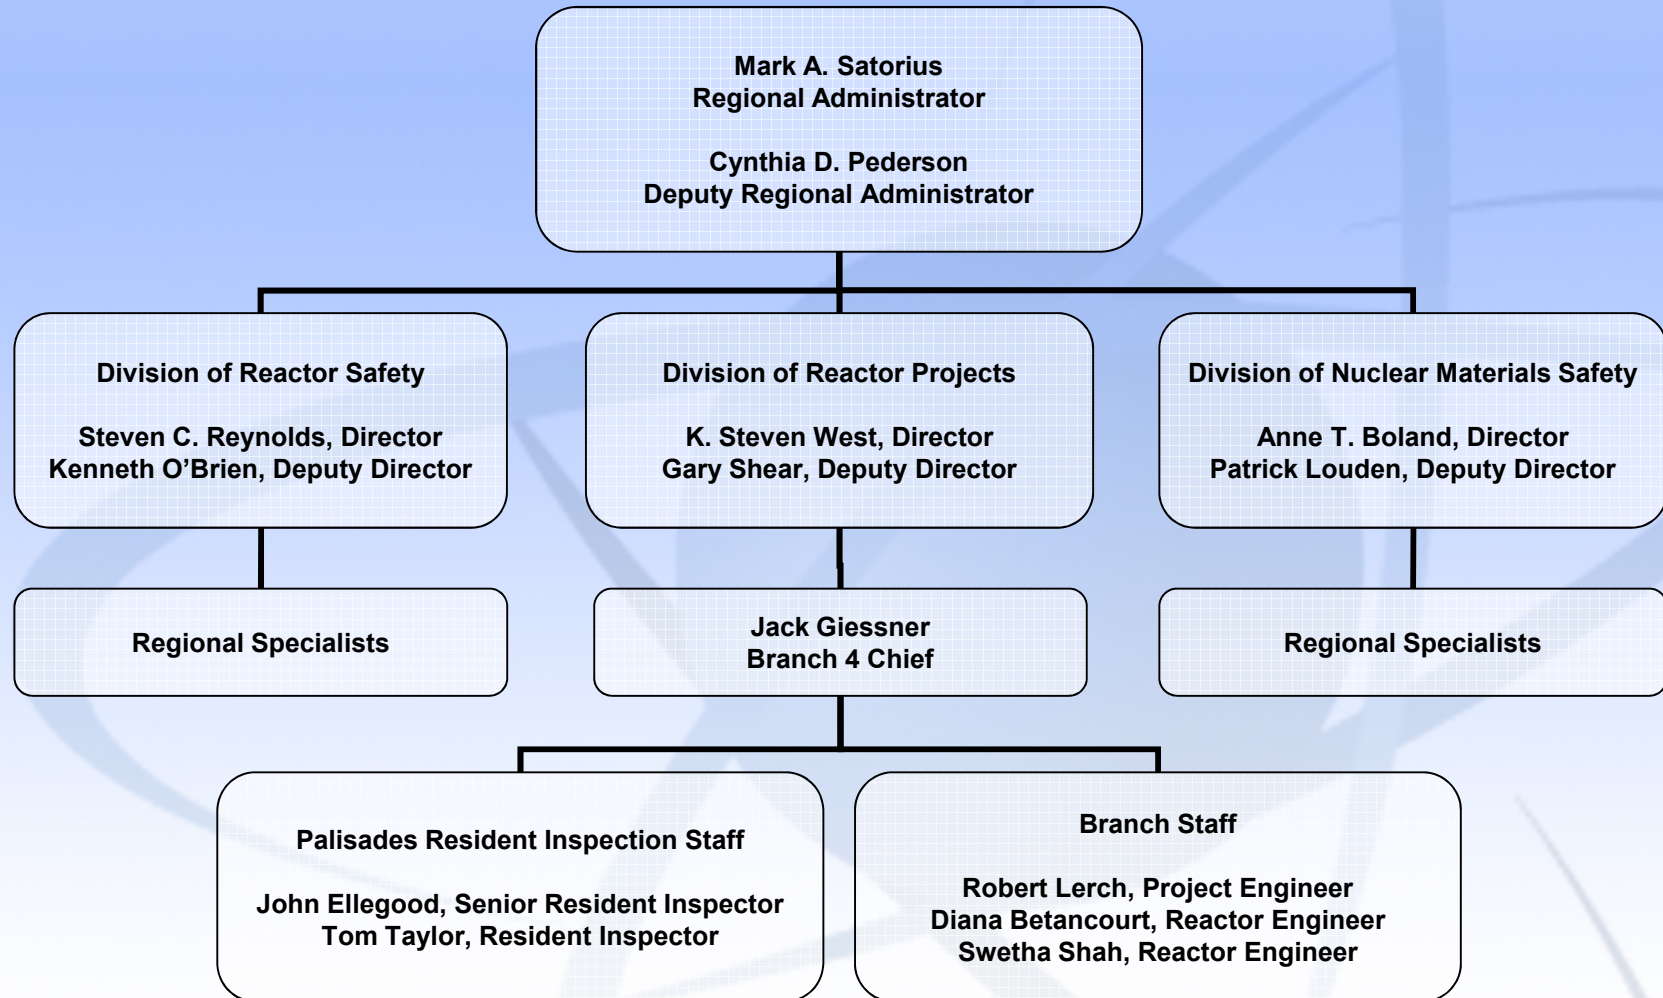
Mark A. Satorius
Regional Administrator

Cynthia D. Pederson
Deputy Regional Administrator

Division of Reactor Safety

Steven C. Reynolds, Director
Kenneth O’Brien, Deputy Director

Division of Reactor Projects

K. Steven West, Director
Gary Shear, Deputy Director

Division of Nuclear Materials Safety

Anne T. Boland, Director
Patrick Louden, Deputy Director

Regional Specialists

Jack Giessner
Branch 4 Chief

Regional Specialists

Palisades Resident Inspection Staff

John Ellegood, Senior Resident Inspector
Tom Taylor, Resident Inspector

Branch Staff

Robert Lerch, Project Engineer
Diana Betancourt, Reactor Engineer
Swetha Shah, Reactor Engineer